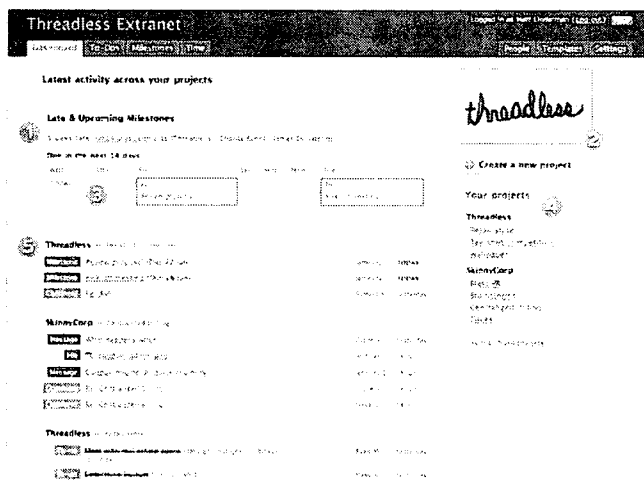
Threadless Extranet

Logged in as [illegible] (Log out)

Dashboard | To-Do | Milestones | Time

People | Templates | Settings

Latest activity across your projects

Late & Upcoming Milestones

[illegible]

Due in the next 14 days

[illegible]

Threadless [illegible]

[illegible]

SkinnyCorp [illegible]

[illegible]

Threadless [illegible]

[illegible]

threadless

Create a new project

Your projects

Threadless

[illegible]

SkinnyCorp

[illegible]